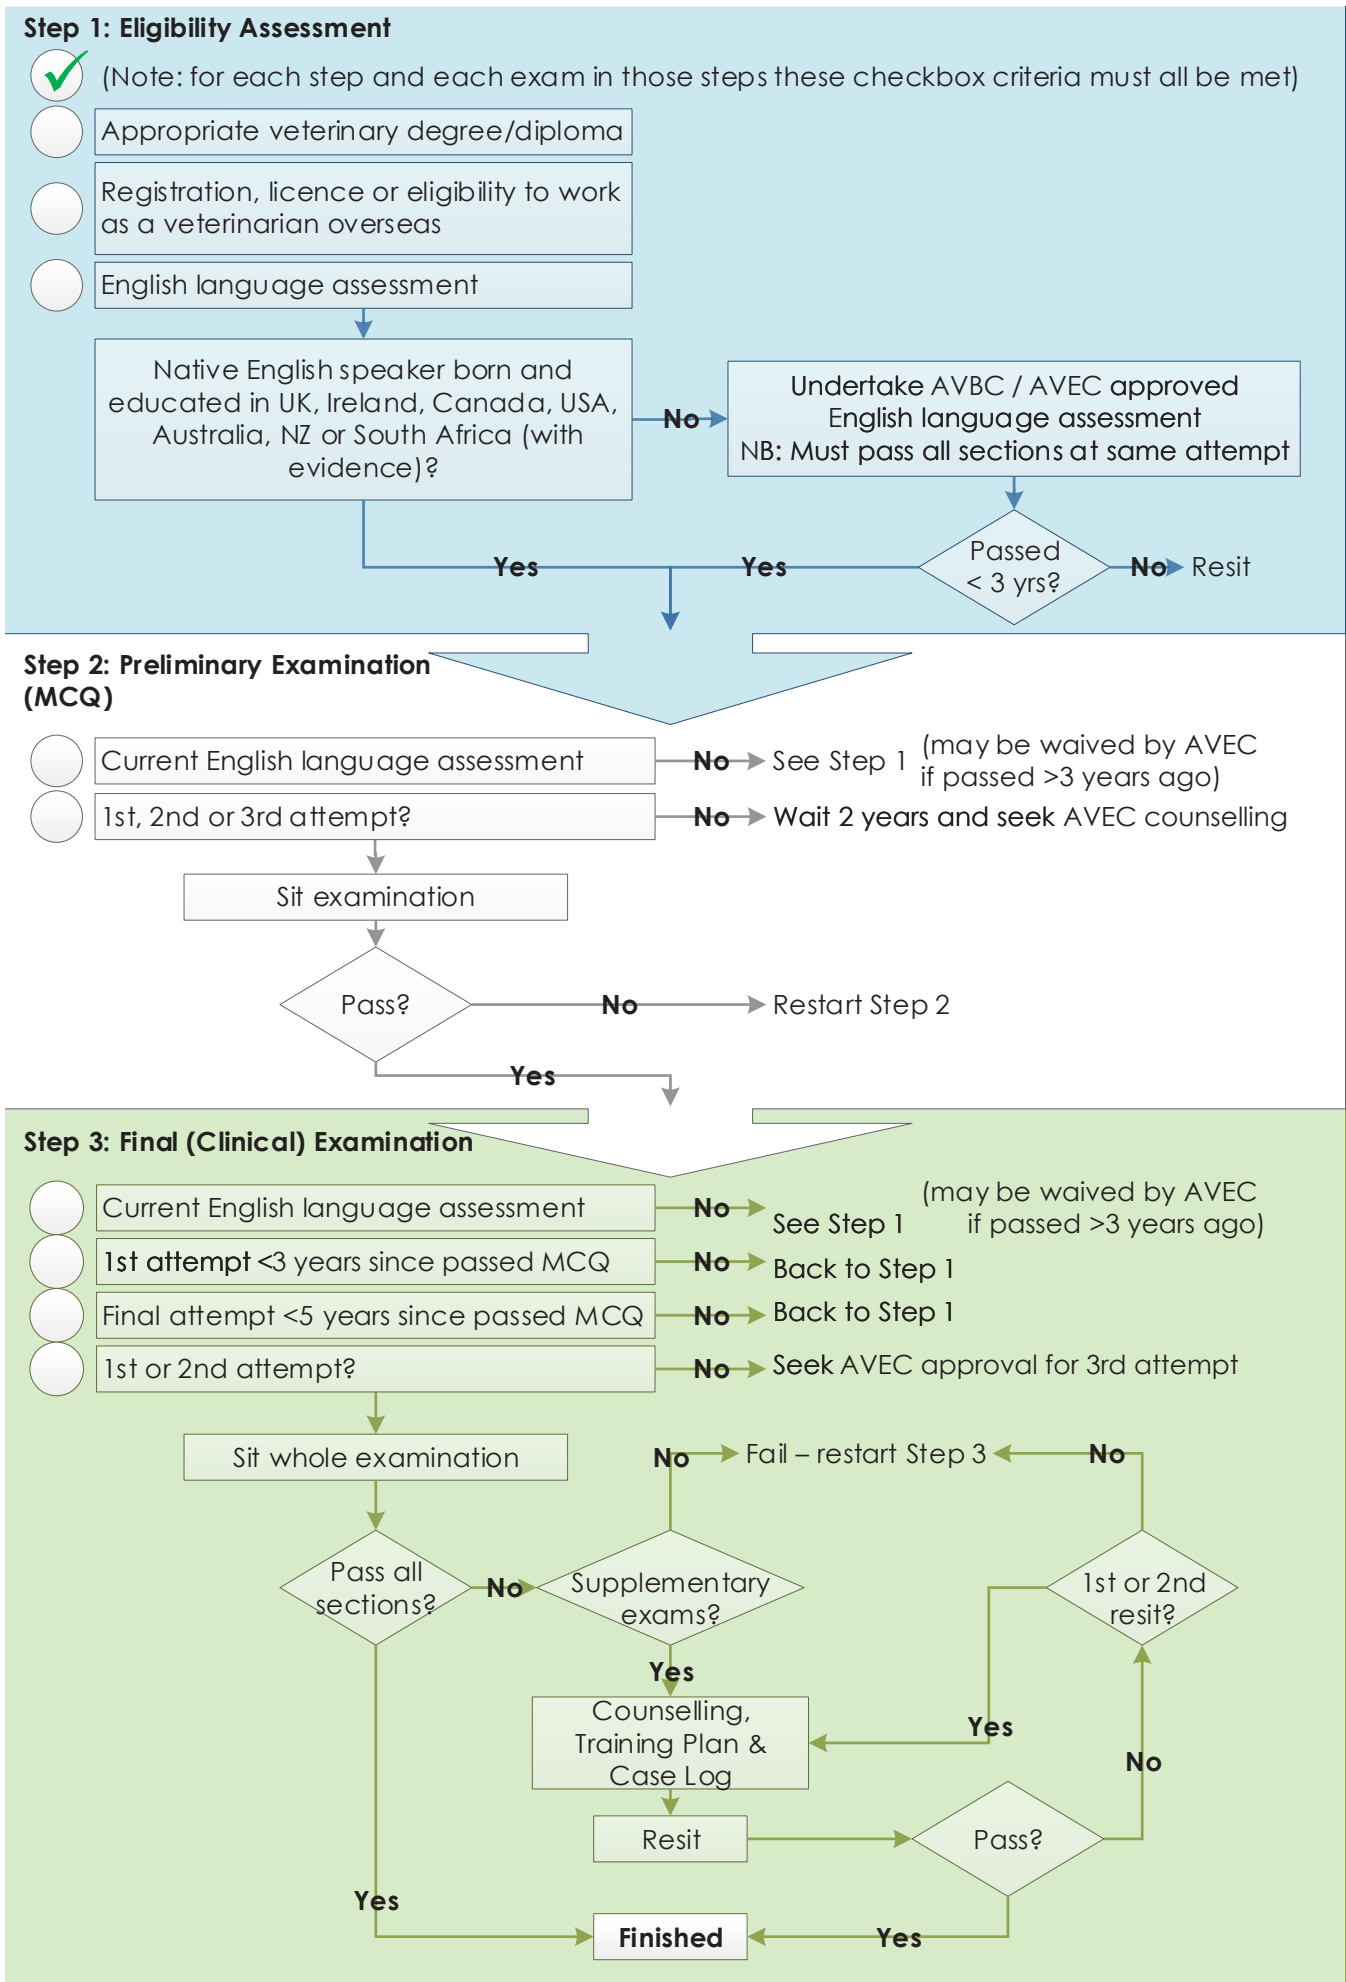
**Step 1: Eligibility Assessment**

(Note: for each step and each exam in those steps these checkbox criteria must all be met)

Appropriate veterinary degree/diploma

Registration, licence or eligibility to work as a veterinarian overseas

English language assessment

Native English speaker born and educated in UK, Ireland, Canada, USA, Australia, NZ or South Africa (with evidence)?

No

Undertake AVBC / AVEC approved English language assessment
NB: Must pass all sections at same attempt

Yes

Yes

Passed < 3 yrs?

No Resit

**Step 2: Preliminary Examination (MCQ)**

Current English language assessment

No See Step 1 (may be waived by AVEC if passed >3 years ago)

1st, 2nd or 3rd attempt?

No Wait 2 years and seek AVEC counselling

Sit examination

Pass?

No Restart Step 2

Yes

**Step 3: Final (Clinical) Examination**

Current English language assessment

No See Step 1 (may be waived by AVEC if passed >3 years ago)

1st attempt <3 years since passed MCQ

No Back to Step 1

Final attempt <5 years since passed MCQ

No Back to Step 1

1st or 2nd attempt?

No Seek AVEC approval for 3rd attempt

Sit whole examination

No Fail – restart Step 3 No

Pass all sections?

No

Supplementary exams?

1st or 2nd resit?

Yes

Counselling, Training Plan & Case Log

Yes

No

Resit

Pass?

Yes

Finished

Yes